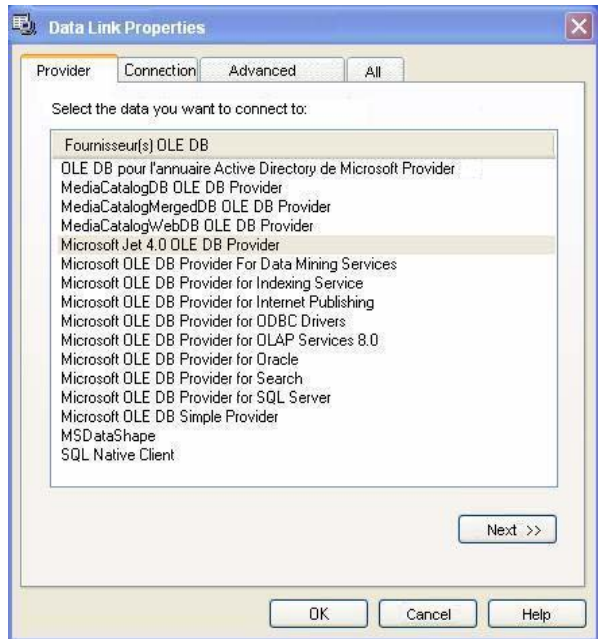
Data Link Properties

Provider | Connection | Advanced | All

Select the data you want to connect to:

Fournisseur(s) OLE DB
OLE DB pour l'annuaire Active Directory de Microsoft Provider
MediaCatalogDB OLE DB Provider
MediaCatalogMergedDB OLE DB Provider
MediaCatalogWebDB OLE DB Provider
Microsoft Jet 4.0 OLE DB Provider
Microsoft OLE DB Provider For Data Mining Services
Microsoft OLE DB Provider for Indexing Service
Microsoft OLE DB Provider for Internet Publishing
Microsoft OLE DB Provider for ODBC Drivers
Microsoft OLE DB Provider for OLAP Services 8.0
Microsoft OLE DB Provider for Oracle
Microsoft OLE DB Provider for Search
Microsoft OLE DB Provider for SQL Server
Microsoft OLE DB Simple Provider
MSDataShape
SQL Native Client

Next >>

OK | Cancel | Help